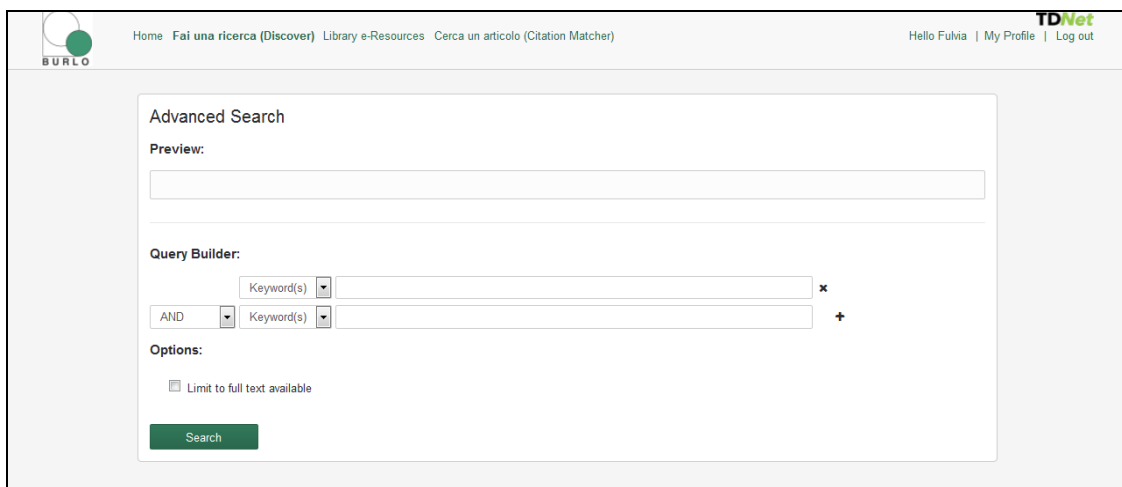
BURLO

Home Fai una ricerca (Discover) Library e-Resources Cerca un articolo (Citation Matcher)

TDNet

Hello Fulvia | My Profile | Log out

Advanced Search

Preview:

Query Builder:

Keyword(s)

AND Keyword(s)

Options:

Limit to full text available

Search